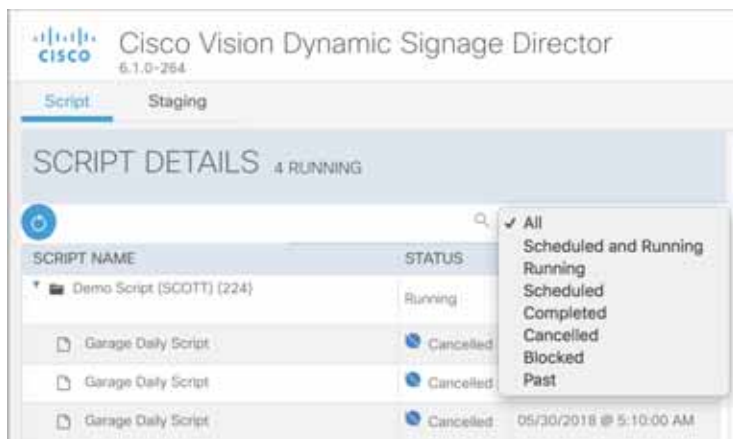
cisco Cisco Vision Dynamic Signage Director
6.1.0-264

Script Staging

SCRIPT DETAILS 4 RUNNING

| SCRIPT NAME | STATUS | |
|---|---|---|
| Demo Script (SCOTT) (224) | Running | |
| Garage Daily Script | Cancelled | |
| Garage Daily Script | Cancelled | |
| Garage Daily Script | Cancelled | 05/30/2018 @ 5:10:00 AM |

✓ All
Scheduled and Running
Running
Scheduled
Completed
Cancelled
Blocked
Past